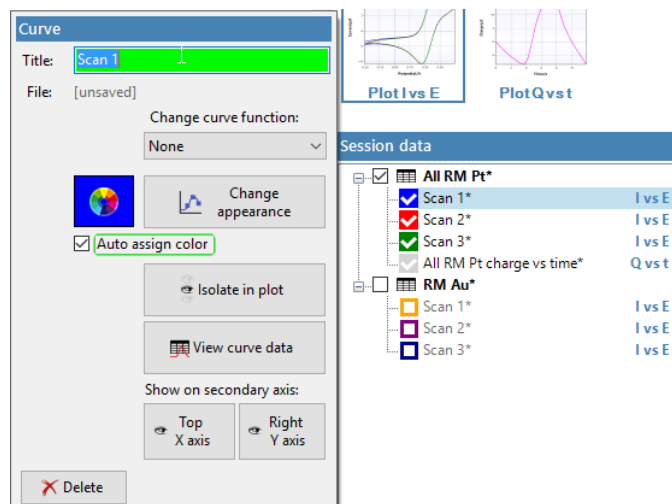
Curve

Title: Scan 1

File: [unsaved]

Change curve function:

None

Change appearance

Auto assign color

Isolate in plot

View curve data

Show on secondary axis:

Top X axis

Right Y axis

Delete

Potential/V

Plot I vs E

Plot Q vs t

Session data

All RM Pt*

Scan 1* I vs E

Scan 2* I vs E

Scan 3* I vs E

All RM Pt charge vs time* Q vs t

RM Au*

Scan 1* I vs E

Scan 2* I vs E

Scan 3* I vs E